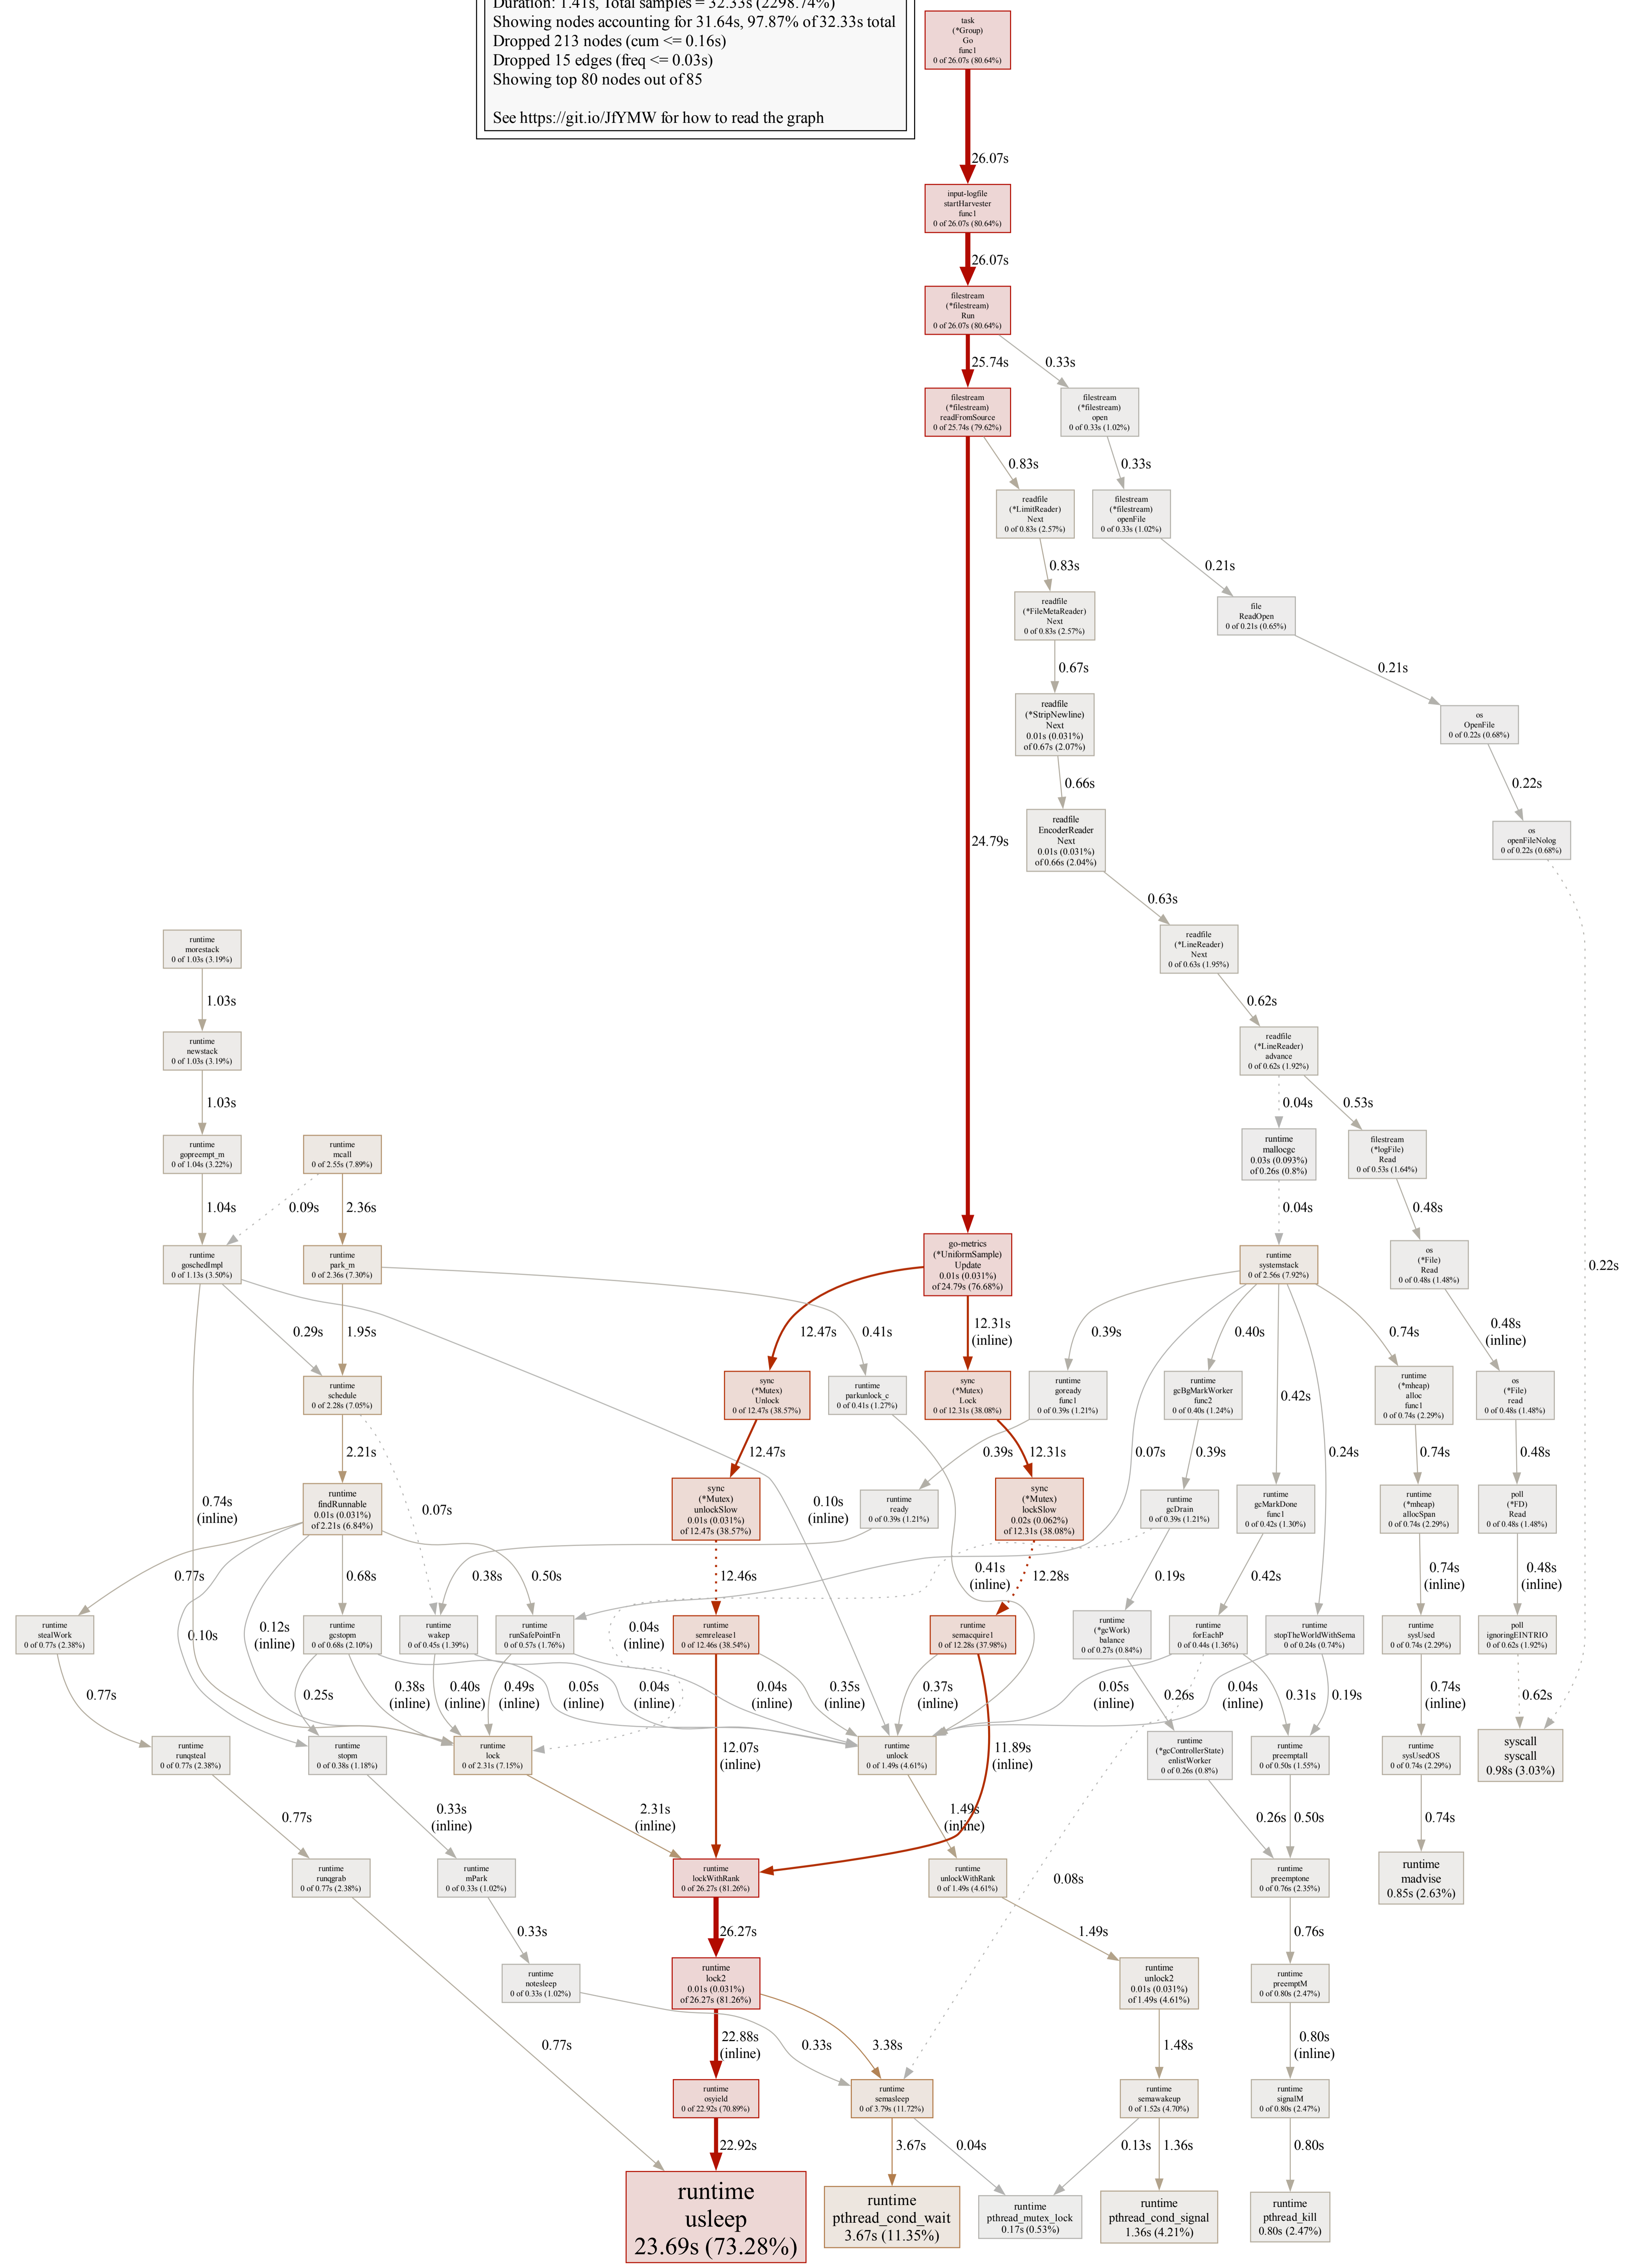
Duration: 1.41s, Total samples = 32.33s (2298.74%)
Showing nodes accounting for 31.64s, 97.87% of 32.33s total
Dropped 213 nodes (cum <= 0.16s)
Dropped 15 edges (freq <= 0.03s)
Showing top 80 nodes out of 85

See https://git.io/JfYMW for how to read the graph

task (*Group) Go func1 0 of 26.07s (80.64%)

26.07s

input-logfile startHarvester func1 0 of 26.07s (80.64%)

26.07s

filestream (*filestream) Run 0 of 26.07s (80.64%)

25.74s

0.33s

filestream (*filestream) readFromSource 0 of 25.74s (79.62%)

filestream (*filestream) open 0 of 0.33s (1.02%)

0.83s

0.33s

readfile (*LimitReader) Next 0 of 0.83s (2.57%)

filestream (*filestream) openFile 0 of 0.33s (1.02%)

0.83s

0.21s

readfile (*FileMetaReader) Next 0 of 0.83s (2.57%)

file ReadOpen 0 of 0.21s (0.65%)

0.67s

0.21s

readfile (*StripNewline) Next 0.01s (0.031%) of 0.67s (2.07%)

os OpenFile 0 of 0.22s (0.68%)

0.66s

0.22s

24.79s

readfile EncoderReader Next 0.01s (0.031%) of 0.66s (2.04%)

os openFileNolog 0 of 0.22s (0.68%)

0.63s

runtime morestack 0 of 1.03s (3.19%)

readfile (*LineReader) Next 0 of 0.63s (1.95%)

1.03s

0.62s

runtime newstack 0 of 1.03s (3.19%)

readfile (*LineReader) advance 0 of 0.62s (1.92%)

1.03s

0.04s

0.53s

runtime gopreempt_m 0 of 1.04s (3.22%)

runtime mcall 0 of 2.55s (7.89%)

runtime mallocgc 0.03s (0.093%) of 0.26s (0.8%)

filestream (*logFile) Read 0 of 0.53s (1.64%)

1.04s

0.09s

2.36s

0.04s

0.48s

runtime goschedImpl 0 of 1.13s (3.50%)

runtime park_m 0 of 2.36s (7.30%)

go-metrics (*UniformSample) Update 0.01s (0.031%) of 24.79s (76.68%)

runtime systemstack 0 of 2.56s (7.92%)

os (*File) Read 0 of 0.48s (1.48%)

0.22s

0.29s

1.95s

12.47s

0.41s

12.31s (inline)

0.39s

0.40s

0.74s

0.48s (inline)

runtime schedule 0 of 2.28s (7.05%)

sync (*Mutex) Unlock 0 of 12.47s (38.57%)

runtime parkunlock_c 0 of 0.41s (1.27%)

sync (*Mutex) Lock 0 of 12.31s (38.08%)

runtime goready func1 0 of 0.39s (1.21%)

runtime gcBgMarkWorker func2 0 of 0.40s (1.24%)

0.42s

runtime (*mheap) alloc func1 0 of 0.74s (2.29%)

os (*File) read 0 of 0.48s (1.48%)

2.21s

12.47s

0.39s

12.31s

0.07s

0.39s

0.24s

0.74s

0.48s

0.74s (inline)

0.07s

runtime findRunnable 0.01s (0.031%) of 2.21s (6.84%)

sync (*Mutex) unlockSlow 0.01s (0.031%) of 12.47s (38.57%)

0.10s (inline)

runtime ready 0 of 0.39s (1.21%)

sync (*Mutex) lockSlow 0.02s (0.062%) of 12.31s (38.08%)

runtime gcDrain 0 of 0.39s (1.21%)

runtime gcMarkDone func1 0 of 0.42s (1.30%)

runtime (*mheap) allocSpan 0 of 0.74s (2.29%)

poll (*FD) Read 0 of 0.48s (1.48%)

0.77s

0.68s

0.38s

0.50s

12.46s

0.41s (inline)

12.28s

0.19s

0.42s

0.74s (inline)

0.48s (inline)

runtime stealWork 0 of 0.77s (2.38%)

0.10s

0.12s (inline)

runtime gcstopm 0 of 0.68s (2.10%)

runtime wakep 0 of 0.45s (1.39%)

runtime runSafePointFn 0 of 0.57s (1.76%)

0.04s (inline)

runtime semrelease1 0 of 12.46s (38.54%)

runtime semacquire1 0 of 12.28s (37.98%)

runtime (*gcWork) balance 0 of 0.27s (0.84%)

runtime forEachP 0 of 0.44s (1.36%)

runtime stopTheWorldWithSema 0 of 0.24s (0.74%)

runtime sysUsed 0 of 0.74s (2.29%)

poll ignoringEINTRIO 0 of 0.62s (1.92%)

0.77s

0.25s

0.38s (inline)

0.40s (inline)

0.49s (inline)

0.05s (inline)

0.04s (inline)

0.04s (inline)

0.35s (inline)

0.37s (inline)

0.05s (inline)

0.26s

0.04s (inline)

0.31s

0.19s

0.74s (inline)

0.62s

runtime runqsteal 0 of 0.77s (2.38%)

runtime stopm 0 of 0.38s (1.18%)

runtime lock 0 of 2.31s (7.15%)

12.07s (inline)

runtime unlock 0 of 1.49s (4.61%)

11.89s (inline)

runtime (*gcControllerState) enlistWorker 0 of 0.26s (0.8%)

runtime preemptall 0 of 0.50s (1.55%)

runtime sysUsedOS 0 of 0.74s (2.29%)

syscall syscall 0.98s (3.03%)

0.77s

0.33s (inline)

2.31s (inline)

1.49s (inline)

0.26s

0.50s

0.74s

runtime runqgrab 0 of 0.77s (2.38%)

runtime mPark 0 of 0.33s (1.02%)

runtime lockWithRank 0 of 26.27s (81.26%)

runtime unlockWithRank 0 of 1.49s (4.61%)

0.08s

runtime preemptone 0 of 0.76s (2.35%)

runtime madvise 0.85s (2.63%)

0.33s

26.27s

1.49s

0.76s

runtime notesleep 0 of 0.33s (1.02%)

runtime lock2 0.01s (0.031%) of 26.27s (81.26%)

runtime unlock2 0.01s (0.031%) of 1.49s (4.61%)

runtime preemptM 0 of 0.80s (2.47%)

0.77s

22.88s (inline)

0.33s

3.38s

1.48s

0.80s (inline)

runtime osyield 0 of 22.92s (70.89%)

runtime semasleep 0 of 3.79s (11.72%)

runtime semawakeup 0 of 1.52s (4.70%)

runtime signalM 0 of 0.80s (2.47%)

22.92s

3.67s

0.04s

0.13s

1.36s

0.80s

runtime usleep 23.69s (73.28%)

runtime pthread_cond_wait 3.67s (11.35%)

runtime pthread_mutex_lock 0.17s (0.53%)

runtime pthread_cond_signal 1.36s (4.21%)

runtime pthread_kill 0.80s (2.47%)